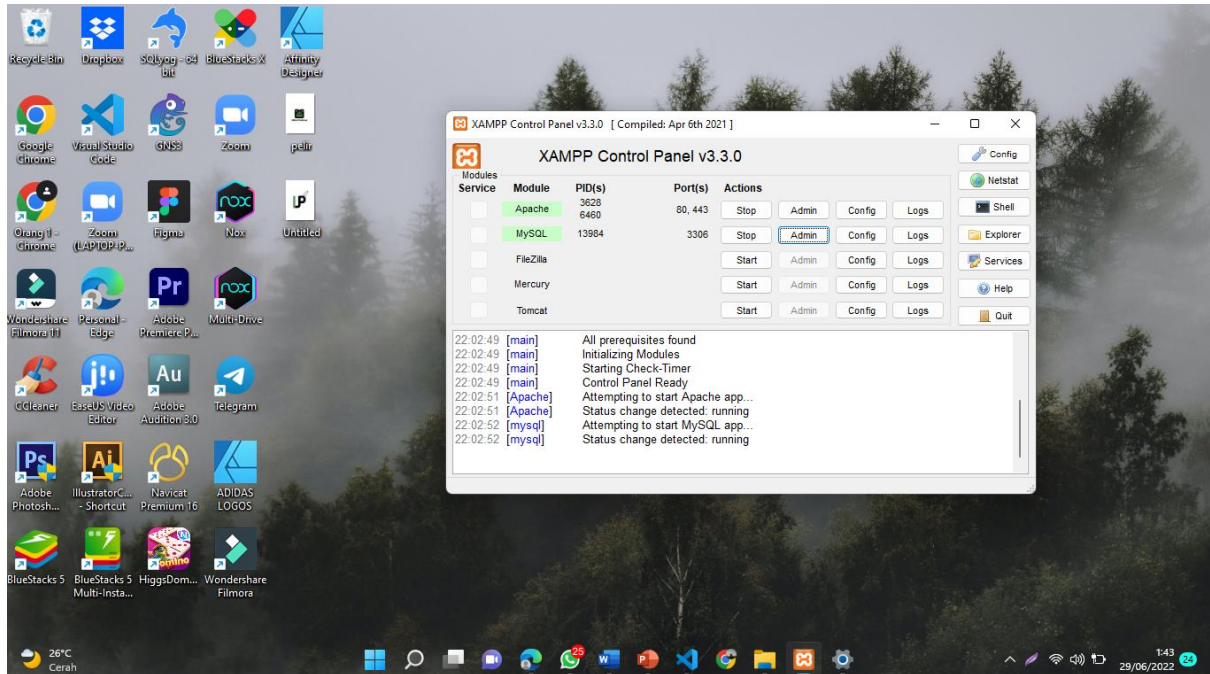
Recycle Bin
Dropbox
SQLyog - 64 bit
BlueStacks X
Affinity Designer
Google Chrome
Visual Studio Code
GNS3
Zoom
pelir
Orang 1 - Chrome
Zoom (LAPTOP-P...
Figma
Nox
Untitled
Wondershare Filmora 11
Personal - Edge
Adobe Premiere P...
Multi-Drive
CCleaner
EaseUS Video Editor
Adobe Audition 3.0
Telegram
Adobe Photosh...
IllustratorC... - Shortcut
Navicat Premium 16
ADIDAS LOGOS
BlueStacks 5
BlueStacks 5 Multi-Insta...
HiggsDom...
Wondershare Filmora

XAMPP Control Panel v3.3.0 [ Compiled: Apr 6th 2021 ]

XAMPP Control Panel v3.3.0

Config
Netstat
Shell
Explorer
Services
Help
Quit

Modules

| Service | Module | PID(s) | Port(s) | Actions | | | |
|---|---|---|---|---|---|---|---|
| | Apache | 3628 6460 | 80, 443 | Stop | Admin | Config | Logs |
| | MySQL | 13984 | 3306 | Stop | Admin | Config | Logs |
| | FileZilla | | | Start | Admin | Config | Logs |
| | Mercury | | | Start | Admin | Config | Logs |
| | Tomcat | | | Start | Admin | Config | Logs |

22:02:49 [main] All prerequisites found
22:02:49 [main] Initializing Modules
22:02:49 [main] Starting Check-Timer
22:02:49 [main] Control Panel Ready
22:02:51 [Apache] Attempting to start Apache app...
22:02:51 [Apache] Status change detected: running
22:02:52 [mysql] Attempting to start MySQL app...
22:02:52 [mysql] Status change detected: running

26°C
Cerah
25
1:43
29/06/2022
24